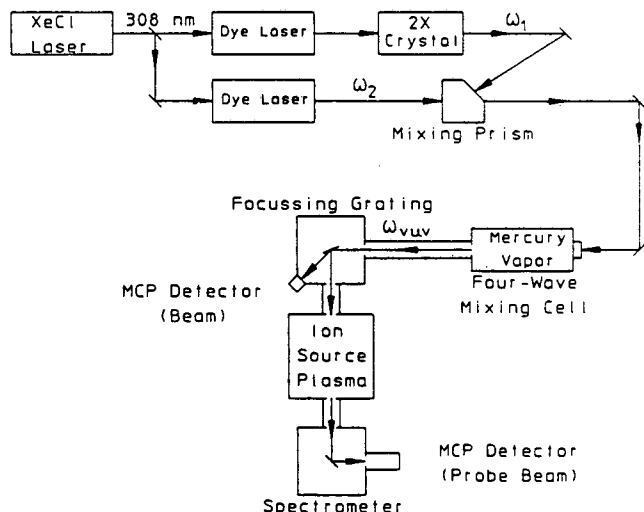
XeCl Laser

308 nm

Dye Laser

2X Crystal

$\omega_1$

Dye Laser

$\omega_2$

Mixing Prism

Focussing Grating

$\omega_{vuv}$

Mercury Vapor

Four-Wave Mixing Cell

MCP Detector (Beam)

Ion Source Plasma

MCP Detector (Probe Beam)

Spectrometer